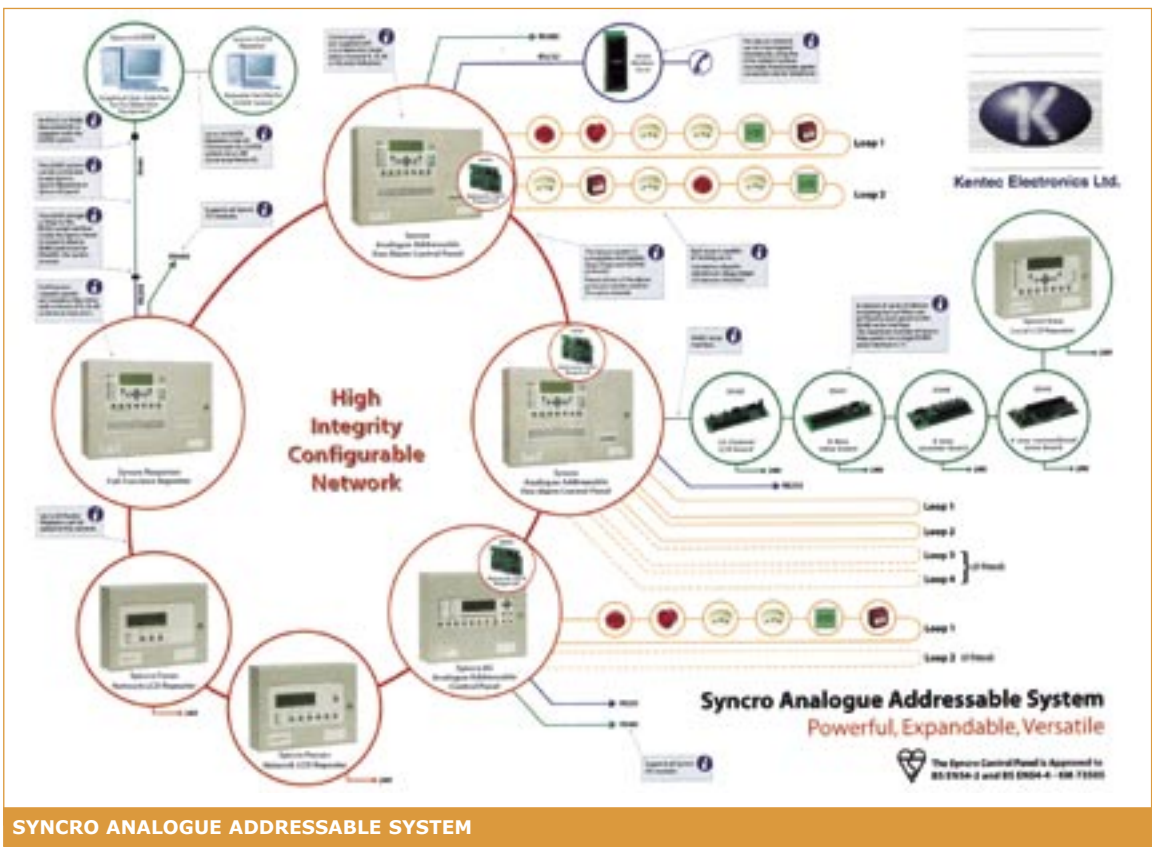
Kentec Electronics Ltd.

Loop 1

Loop 2

High Integrity Configurable Network

Syncro Analogue Addressable Fire Alarm Control Panel

Syncro Repeater Full Function Repeater

Syncro Analogue Addressable Fire Alarm Control Panel

Loop 1

Loop 2

Loop 3

Loop 4

Loop 1

Loop 2

Syncro Analogue Addressable System

Powerful, Expandable, Versatile

The Syncro Control Panel is Approved to BS EN54-2 and BS EN54-4 - KM 73505

SYNCRO ANALOGUE ADDRESSABLE SYSTEM